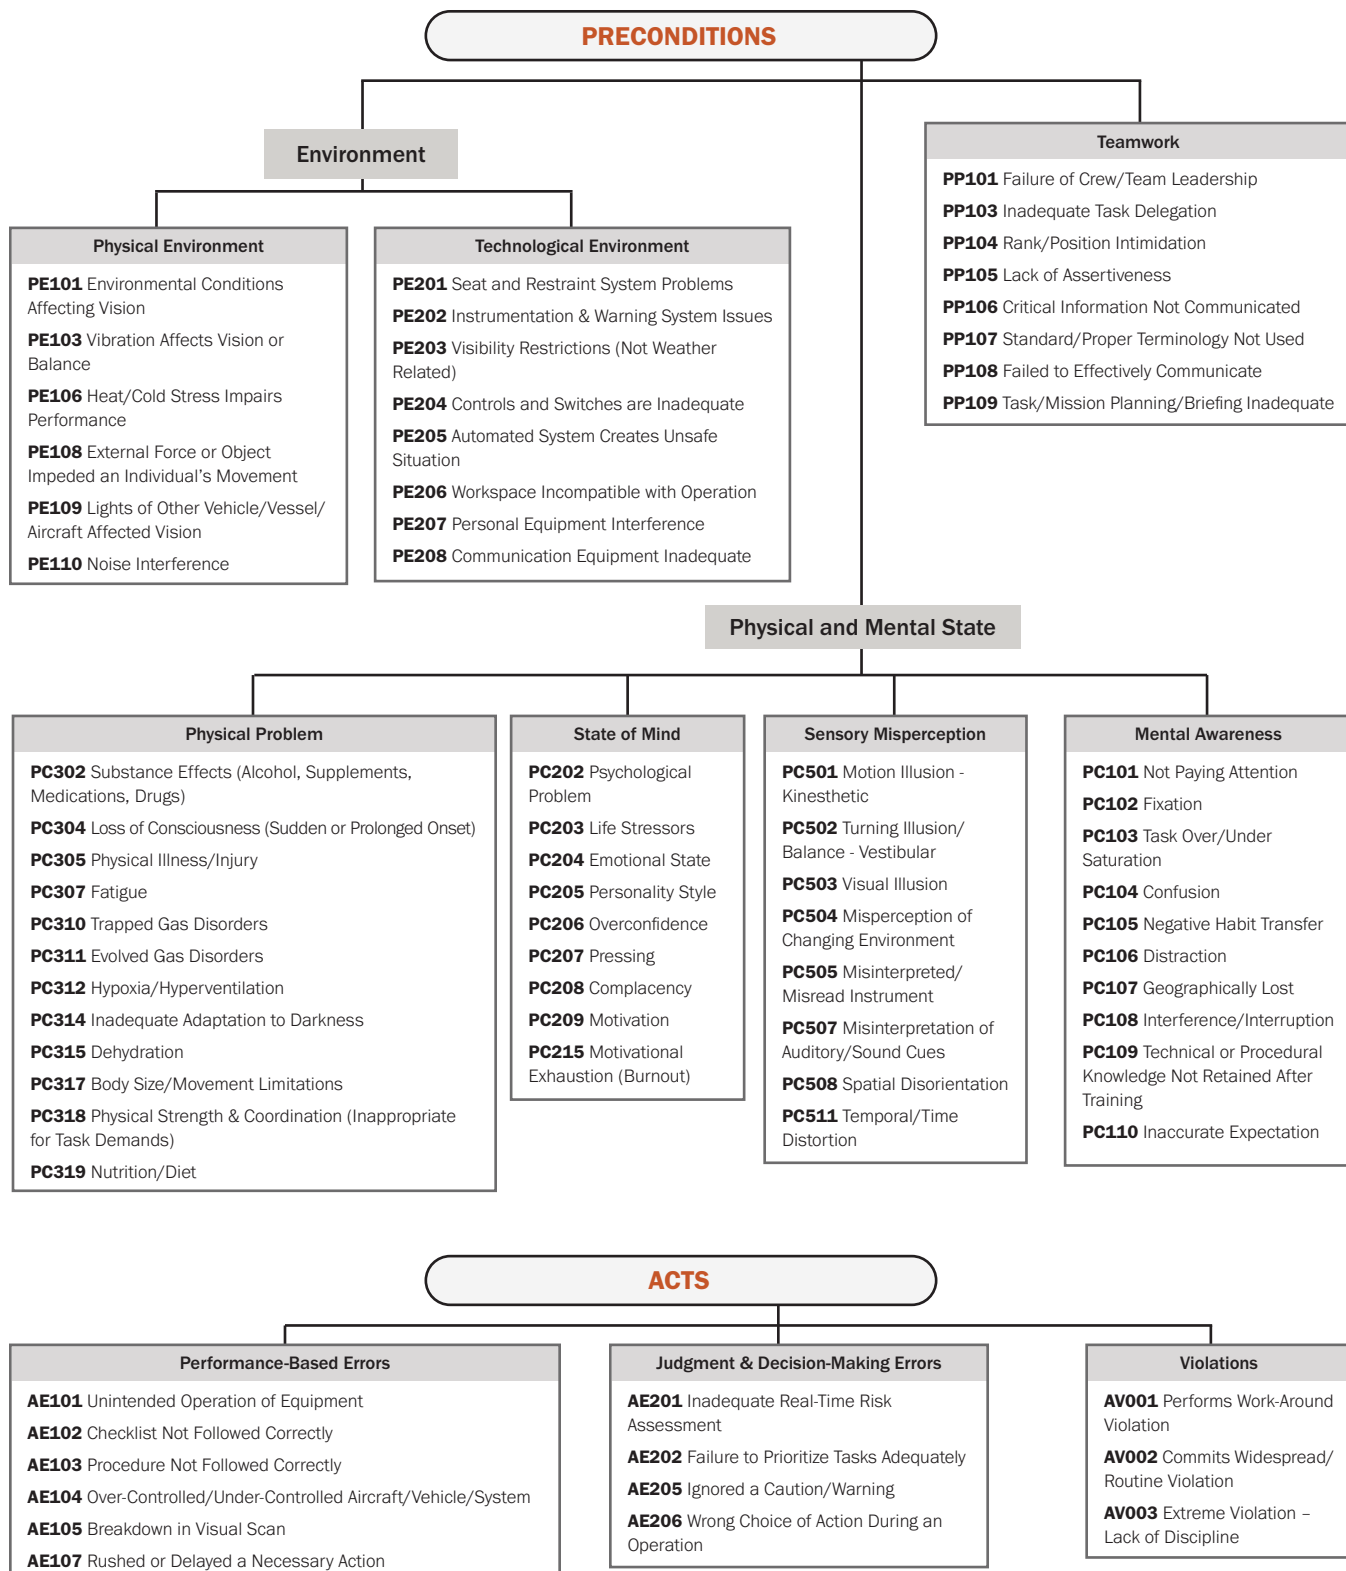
PRECONDITIONS

Environment

Physical Environment

**PE101** Environmental Conditions Affecting Vision

**PE103** Vibration Affects Vision or Balance

**PE106** Heat/Cold Stress Impairs Performance

**PE108** External Force or Object Impeded an Individual's Movement

**PE109** Lights of Other Vehicle/Vessel/ Aircraft Affected Vision

**PE110** Noise Interference

Technological Environment

**PE201** Seat and Restraint System Problems

**PE202** Instrumentation & Warning System Issues

**PE203** Visibility Restrictions (Not Weather Related)

**PE204** Controls and Switches are Inadequate

**PE205** Automated System Creates Unsafe Situation

**PE206** Workspace Incompatible with Operation

**PE207** Personal Equipment Interference

**PE208** Communication Equipment Inadequate

Teamwork

**PP101** Failure of Crew/Team Leadership

**PP103** Inadequate Task Delegation

**PP104** Rank/Position Intimidation

**PP105** Lack of Assertiveness

**PP106** Critical Information Not Communicated

**PP107** Standard/Proper Terminology Not Used

**PP108** Failed to Effectively Communicate

**PP109** Task/Mission Planning/Briefing Inadequate

Physical and Mental State

Physical Problem

**PC302** Substance Effects (Alcohol, Supplements, Medications, Drugs)

**PC304** Loss of Consciousness (Sudden or Prolonged Onset)

**PC305** Physical Illness/Injury

**PC307** Fatigue

**PC310** Trapped Gas Disorders

**PC311** Evolved Gas Disorders

**PC312** Hypoxia/Hyperventilation

**PC314** Inadequate Adaptation to Darkness

**PC315** Dehydration

**PC317** Body Size/Movement Limitations

**PC318** Physical Strength & Coordination (Inappropriate for Task Demands)

**PC319** Nutrition/Diet

State of Mind

**PC202** Psychological Problem

**PC203** Life Stressors

**PC204** Emotional State

**PC205** Personality Style

**PC206** Overconfidence

**PC207** Pressing

**PC208** Complacency

**PC209** Motivation

**PC215** Motivational Exhaustion (Burnout)

Sensory Misperception

**PC501** Motion Illusion - Kinesthetic

**PC502** Turning Illusion/ Balance - Vestibular

**PC503** Visual Illusion

**PC504** Misperception of Changing Environment

**PC505** Misinterpreted/ Misread Instrument

**PC507** Misinterpretation of Auditory/Sound Cues

**PC508** Spatial Disorientation

**PC511** Temporal/Time Distortion

Mental Awareness

**PC101** Not Paying Attention

**PC102** Fixation

**PC103** Task Over/Under Saturation

**PC104** Confusion

**PC105** Negative Habit Transfer

**PC106** Distraction

**PC107** Geographically Lost

**PC108** Interference/Interruption

**PC109** Technical or Procedural Knowledge Not Retained After Training

**PC110** Inaccurate Expectation

ACTS

Performance-Based Errors

**AE101** Unintended Operation of Equipment

**AE102** Checklist Not Followed Correctly

**AE103** Procedure Not Followed Correctly

**AE104** Over-Controlled/Under-Controlled Aircraft/Vehicle/System

**AE105** Breakdown in Visual Scan

**AE107** Rushed or Delayed a Necessary Action

Judgment & Decision-Making Errors

**AE201** Inadequate Real-Time Risk Assessment

**AE202** Failure to Prioritize Tasks Adequately

**AE205** Ignored a Caution/Warning

**AE206** Wrong Choice of Action During an Operation

Violations

**AV001** Performs Work-Around Violation

**AV002** Commits Widespread/ Routine Violation

**AV003** Extreme Violation – Lack of Discipline